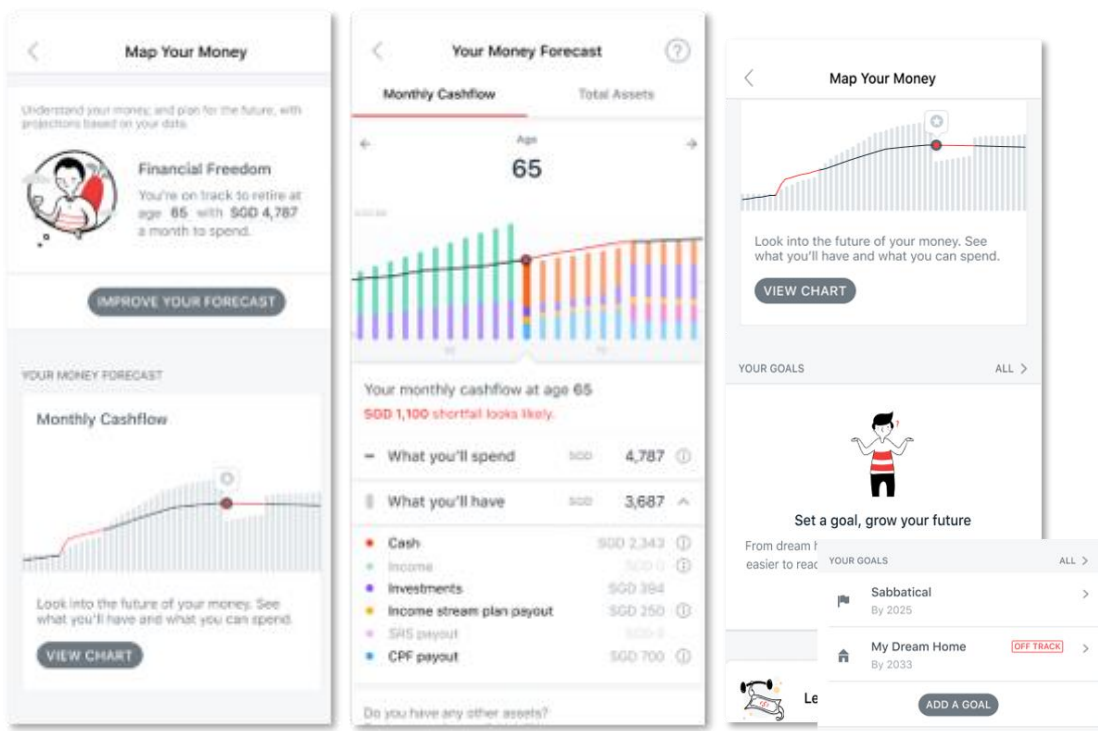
Map Your Money

Understand your money, and plan for the future, with projections based on your data.

Financial Freedom

You're on track to retire at age 65 with SGD 4,787 a month to spend.

IMPROVE YOUR FORECAST

YOUR MONEY FORECAST

Monthly Cashflow

Look into the future of your money. See what you'll have and what you can spend.

VIEW CHART

Your Money Forecast

Monthly Cashflow

Total Assets

Age

65

Your monthly cashflow at age 65

SGD 1,100 shortfall looks likely.

What you'll spend SGD 4,787

What you'll have SGD 3,687

Cash SGD 2,343

Income SGD 0

Investments SGD 394

Income stream plan payout SGD 250

SRS payout SGD 0

CPF payout SGD 700

Do you have any other assets?

Map Your Money

Look into the future of your money. See what you'll have and what you can spend.

VIEW CHART

YOUR GOALS

ALL

Set a goal, grow your future

From dream h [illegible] easier to reac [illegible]

Le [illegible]

YOUR GOALS

ALL

Sabbatical

By 2025

My Dream Home

By 2033

OFF TRACK

ADD A GOAL